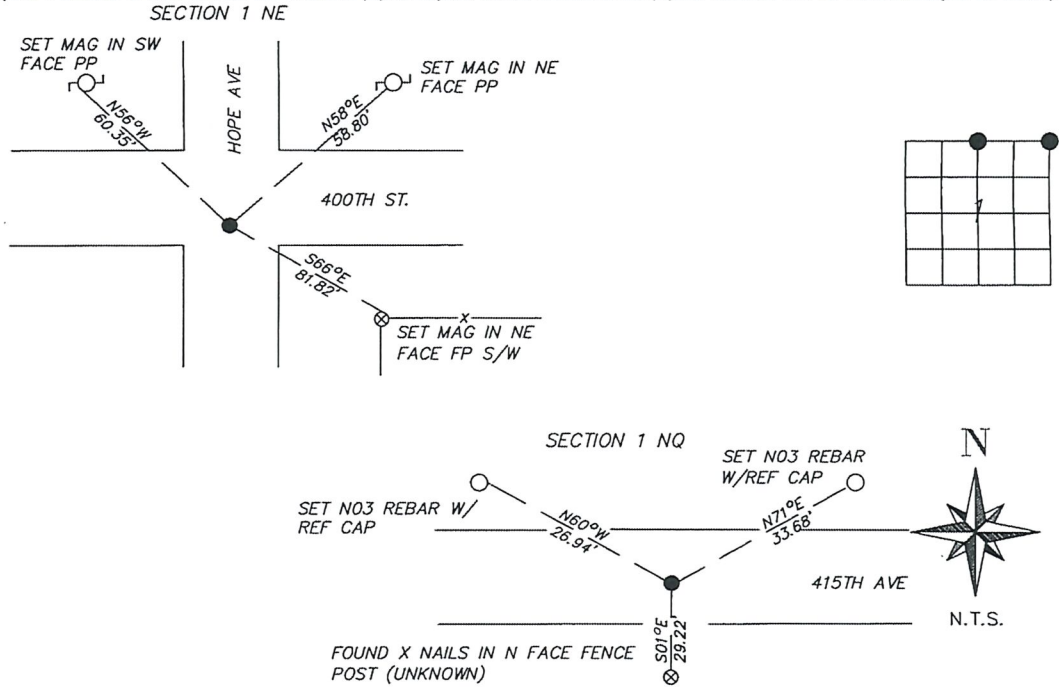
SECTION 1 NE

SET MAG IN SW FACE PP

N56°W
60.35'

HOPE AVE

SET MAG IN NE FACE PP

N58°E
58.80'

400TH ST.

S66°E
81.82'

x

SET MAG IN NE FACE FP S/W

1

SECTION 1 NQ

SET NO3 REBAR W/REF CAP

SET NO3 REBAR W/ REF CAP

N60°W
26.94'

N71°E
33.68'

N

415TH AVE

N.T.S.

S01°E
29.22'

FOUND X NAILS IN N FACE FENCE POST (UNKNOWN)